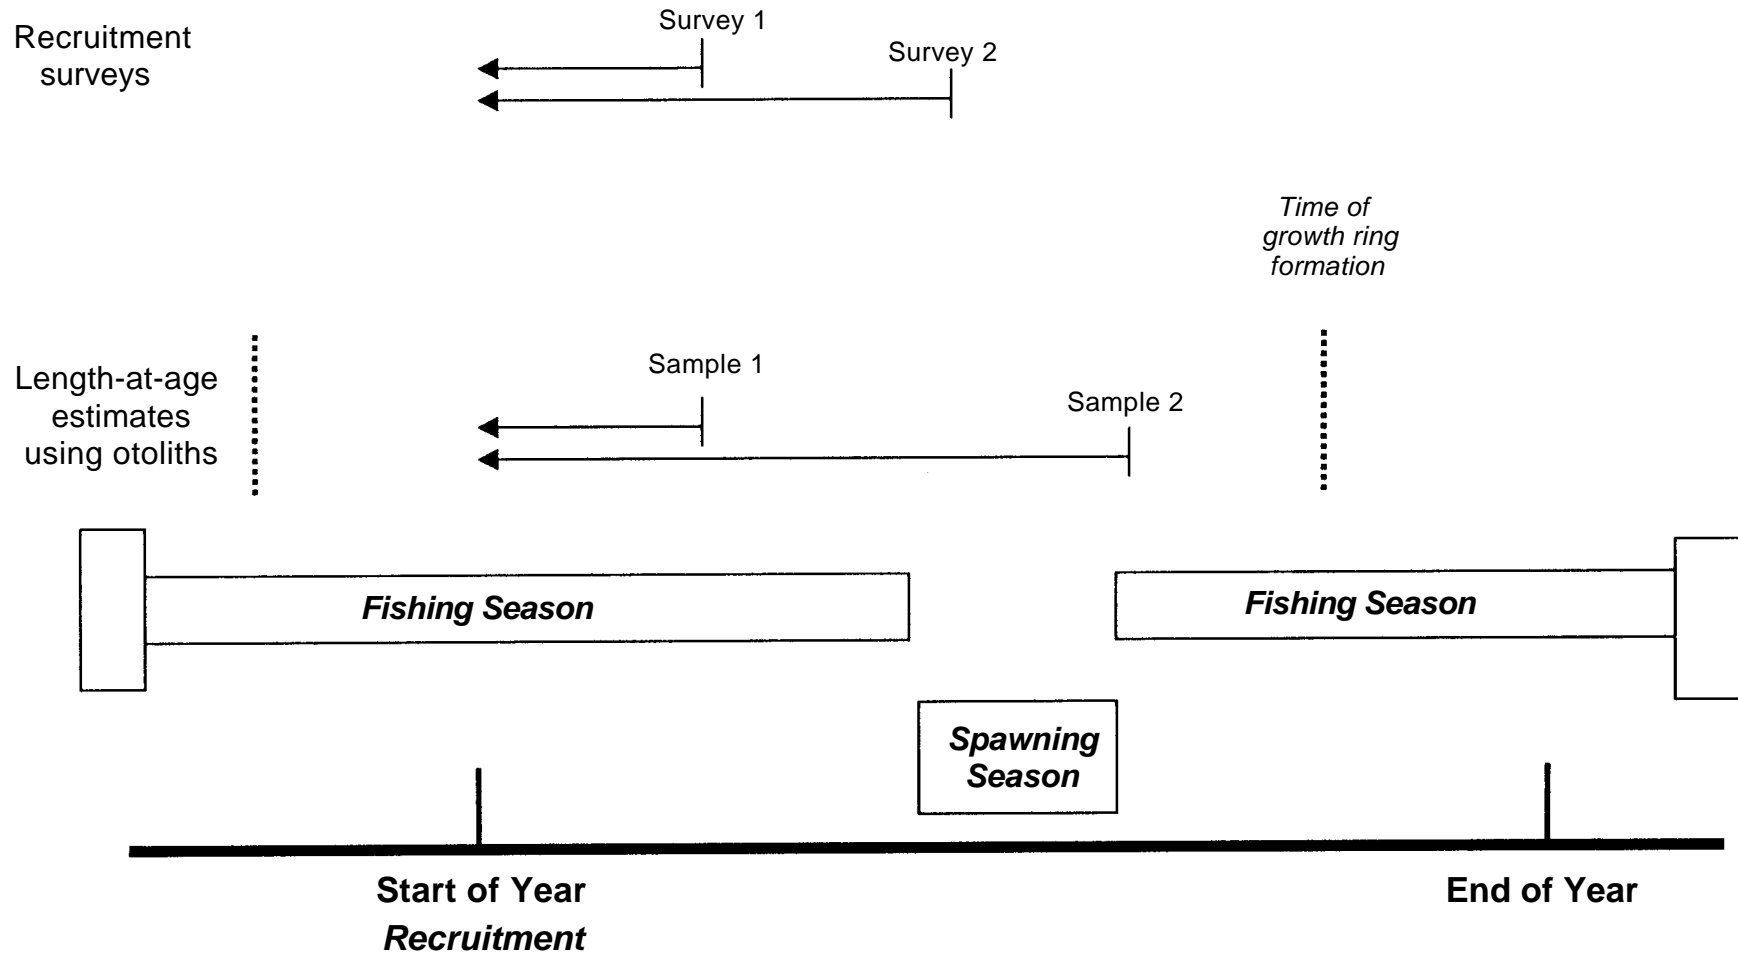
Recruitment surveys

Survey 1

Survey 2

Time of growth ring formation

Length-at-age estimates using otoliths

Sample 1

Sample 2

Fishing Season

Fishing Season

Spawning Season

Start of Year
Recruitment

End of Year